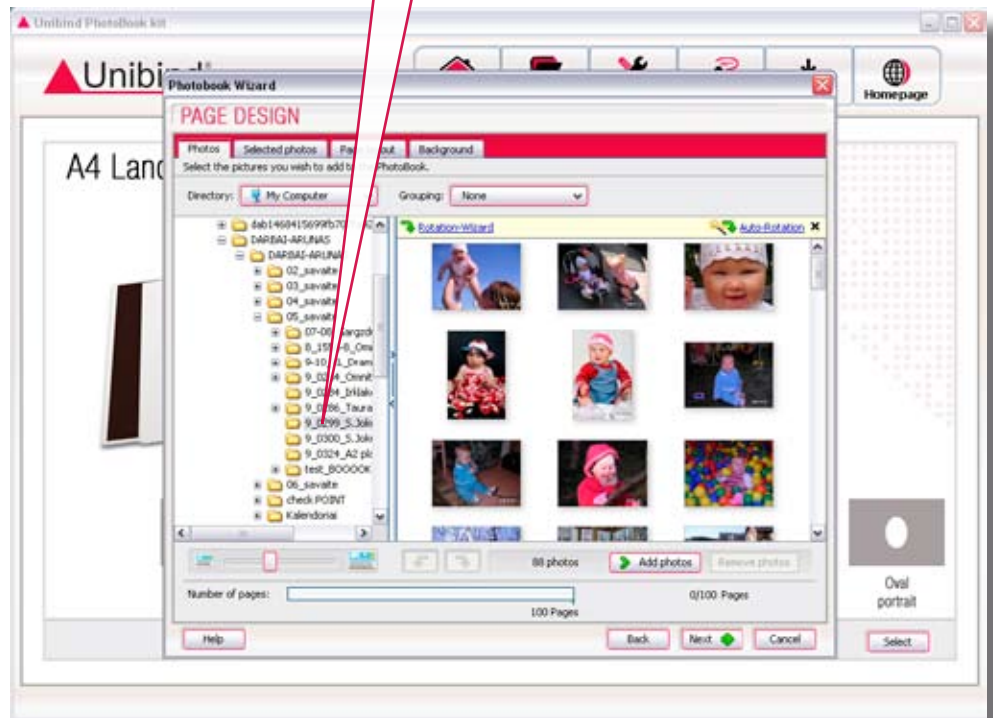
Unibind PhotoBook kit

Unibind

Homepage

A4 Lanc

Photobook Wizard

PAGE DESIGN

Photos | Selected photos | Pa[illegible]out | Background

Select the pictures you wish to add t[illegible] PhotoBook.

Directory: My Computer

Grouping: None

dab146041569​9fb70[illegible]
DARBAI-ARUNAS
DARBAI-ARUN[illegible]
02_savaite
03_savaite
04_savait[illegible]
05_savait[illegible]
07-08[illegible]argzd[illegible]
8_15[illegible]-8_Omi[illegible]
9-10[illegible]_Dram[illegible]
9_02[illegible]4_Omnit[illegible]
9_0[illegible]4_Irklak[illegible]
9_0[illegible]86_Taura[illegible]
9_0299_S.Joki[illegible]
9_0300_S.Joki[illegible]
9_0324_A2 pl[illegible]
test_BOOOOK
06_savaite
check POINT
Kalendoriai

Rotation-Wizard

Auto-Rotation

88 photos

Add photos

Remove photos

Number of pages:

100 Pages

0/100 Pages

Help

Back

Next

Cancel

Oval portrait

Select